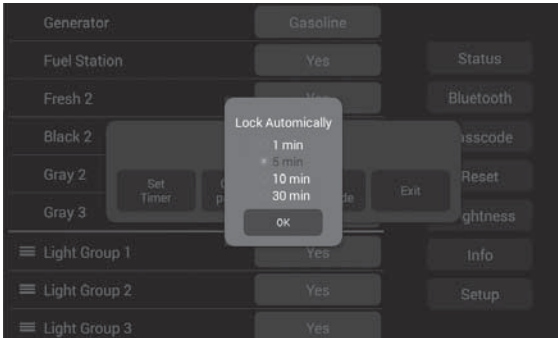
Generator Gasoline
Fuel Station Yes
Fresh 2 Yes
Black 2
Gray 2
Gray 3
Light Group 1 Yes
Light Group 2 Yes
Light Group 3 Yes

Status
Bluetooth
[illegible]sscode
Reset
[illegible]ghtness
Info
Setup

Set Timer
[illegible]
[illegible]de
Exit

Lock Automically
1 min
5 min
10 min
30 min
OK